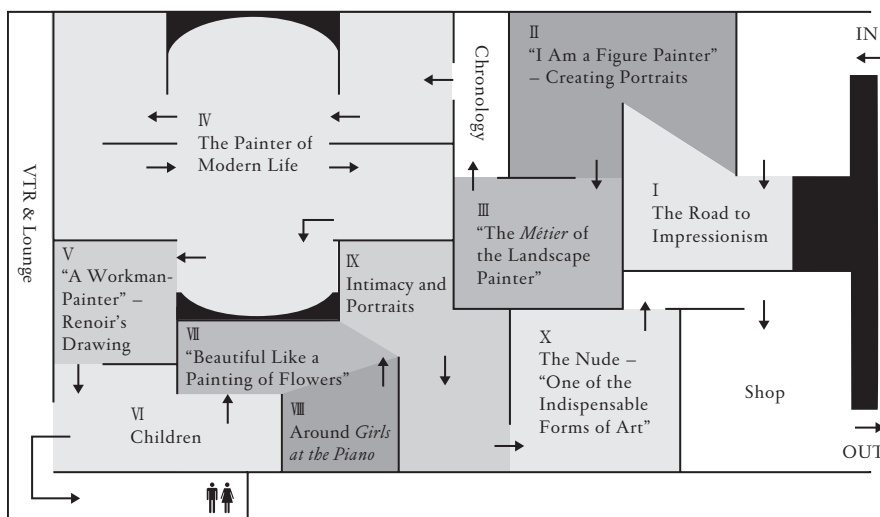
IN

Ⅱ
"I Am a Figure Painter" – Creating Portraits

Chronology

Ⅳ
The Painter of Modern Life

VTR & Lounge

Ⅰ
The Road to Impressionism

Ⅲ
"The *Métier* of the Landscape Painter"

Ⅴ
"A Workman-Painter" – Renoir's Drawing

Ⅸ
Intimacy and Portraits

Ⅶ
"Beautiful Like a Painting of Flowers"

Ⅹ
The Nude – "One of the Indispensable Forms of Art"

Shop

Ⅵ
Children

Ⅷ
Around *Girls at the Piano*

OUT